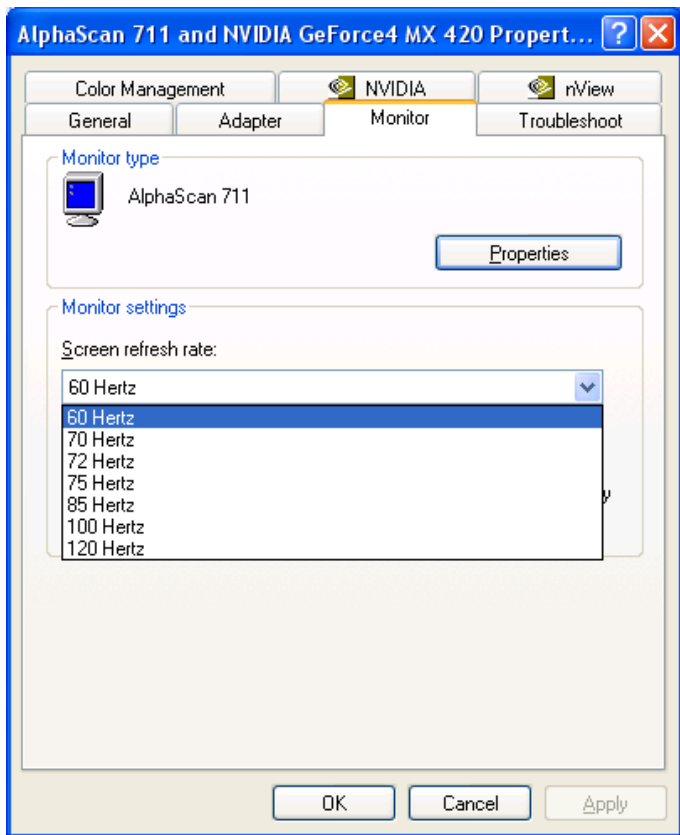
AlphaScan 711 and NVIDIA GeForce4 MX 420 Propert...

Color Management
NVIDIA
nView
General
Adapter
Monitor
Troubleshoot

Monitor type

AlphaScan 711

Properties

Monitor settings

Screen refresh rate:

60 Hertz

60 Hertz
70 Hertz
72 Hertz
75 Hertz
85 Hertz
100 Hertz
120 Hertz

y

OK
Cancel
Apply